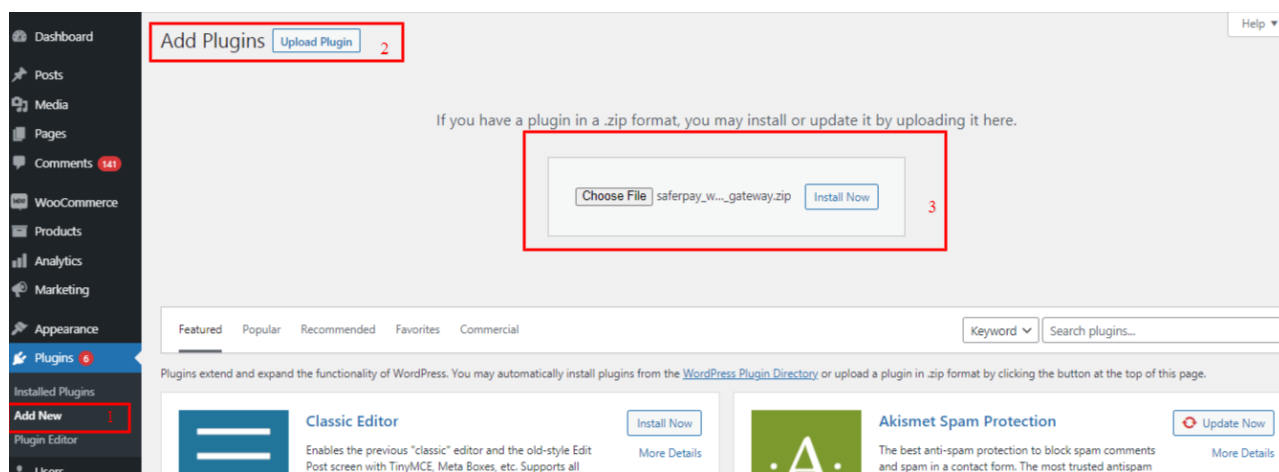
Dashboard
Posts
Media
Pages
Comments 141
WooCommerce
Products
Analytics
Marketing
Appearance
Plugins 6
Installed Plugins
Add New 1
Plugin Editor
Users

Add Plugins Upload Plugin 2

Help ▾

If you have a plugin in a .zip format, you may install or update it by uploading it here.

Choose File saferpay_w..._gateway.zip Install Now 3

Featured Popular Recommended Favorites Commercial

Keyword Search plugins...

Plugins extend and expand the functionality of WordPress. You may automatically install plugins from the WordPress Plugin Directory or upload a plugin in .zip format by clicking the button at the top of this page.

Classic Editor
Install Now
More Details
Enables the previous "classic" editor and the old-style Edit Post screen with TinyMCE, Meta Boxes, etc. Supports all

Akismet Spam Protection
Update Now
More Details
The best anti-spam protection to block spam comments and spam in a contact form. The most trusted antispam